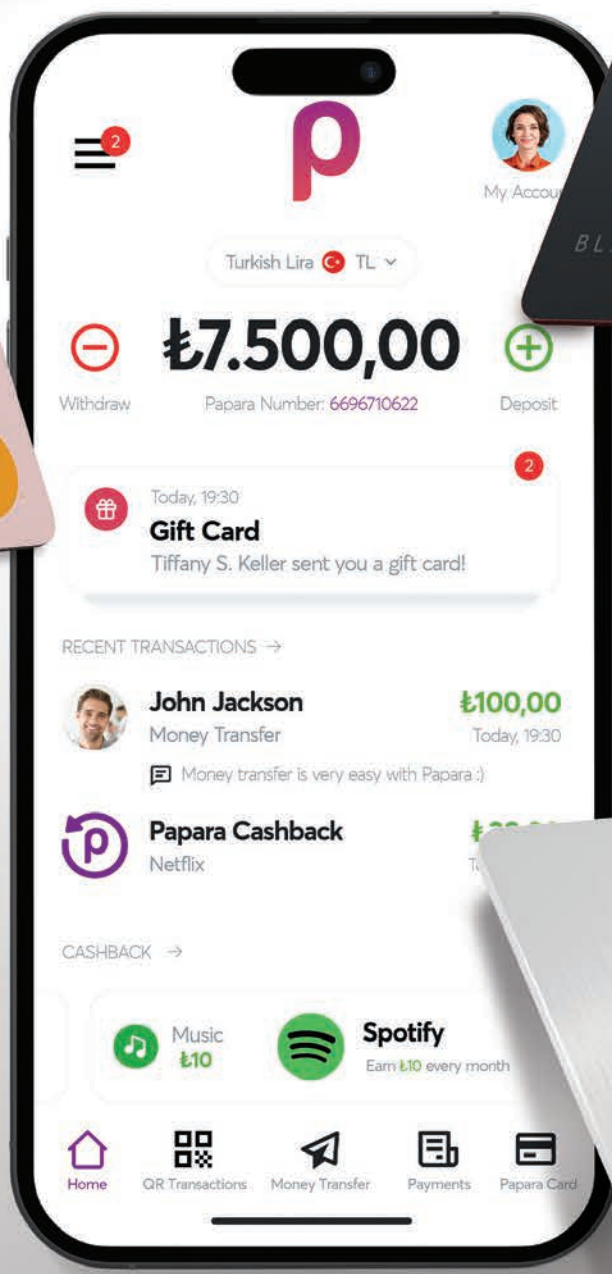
2

p

My Accou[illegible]

BL

Turkish Lira TL

₺7.500,00

Withdraw Papara Number: 6696710622 Deposit

2

Today, 19:30
Gift Card
Tiffany S. Keller sent you a gift card!

RECENT TRANSACTIONS →

John Jackson ₺100,00
Money Transfer Today, 19:30
Money transfer is very easy with Papara :)

Papara Cashback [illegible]
Netflix T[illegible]

CASHBACK →

Music
₺10

Spotify
Earn ₺10 every month

Home QR Transactions Money Transfer Payments Papara Card